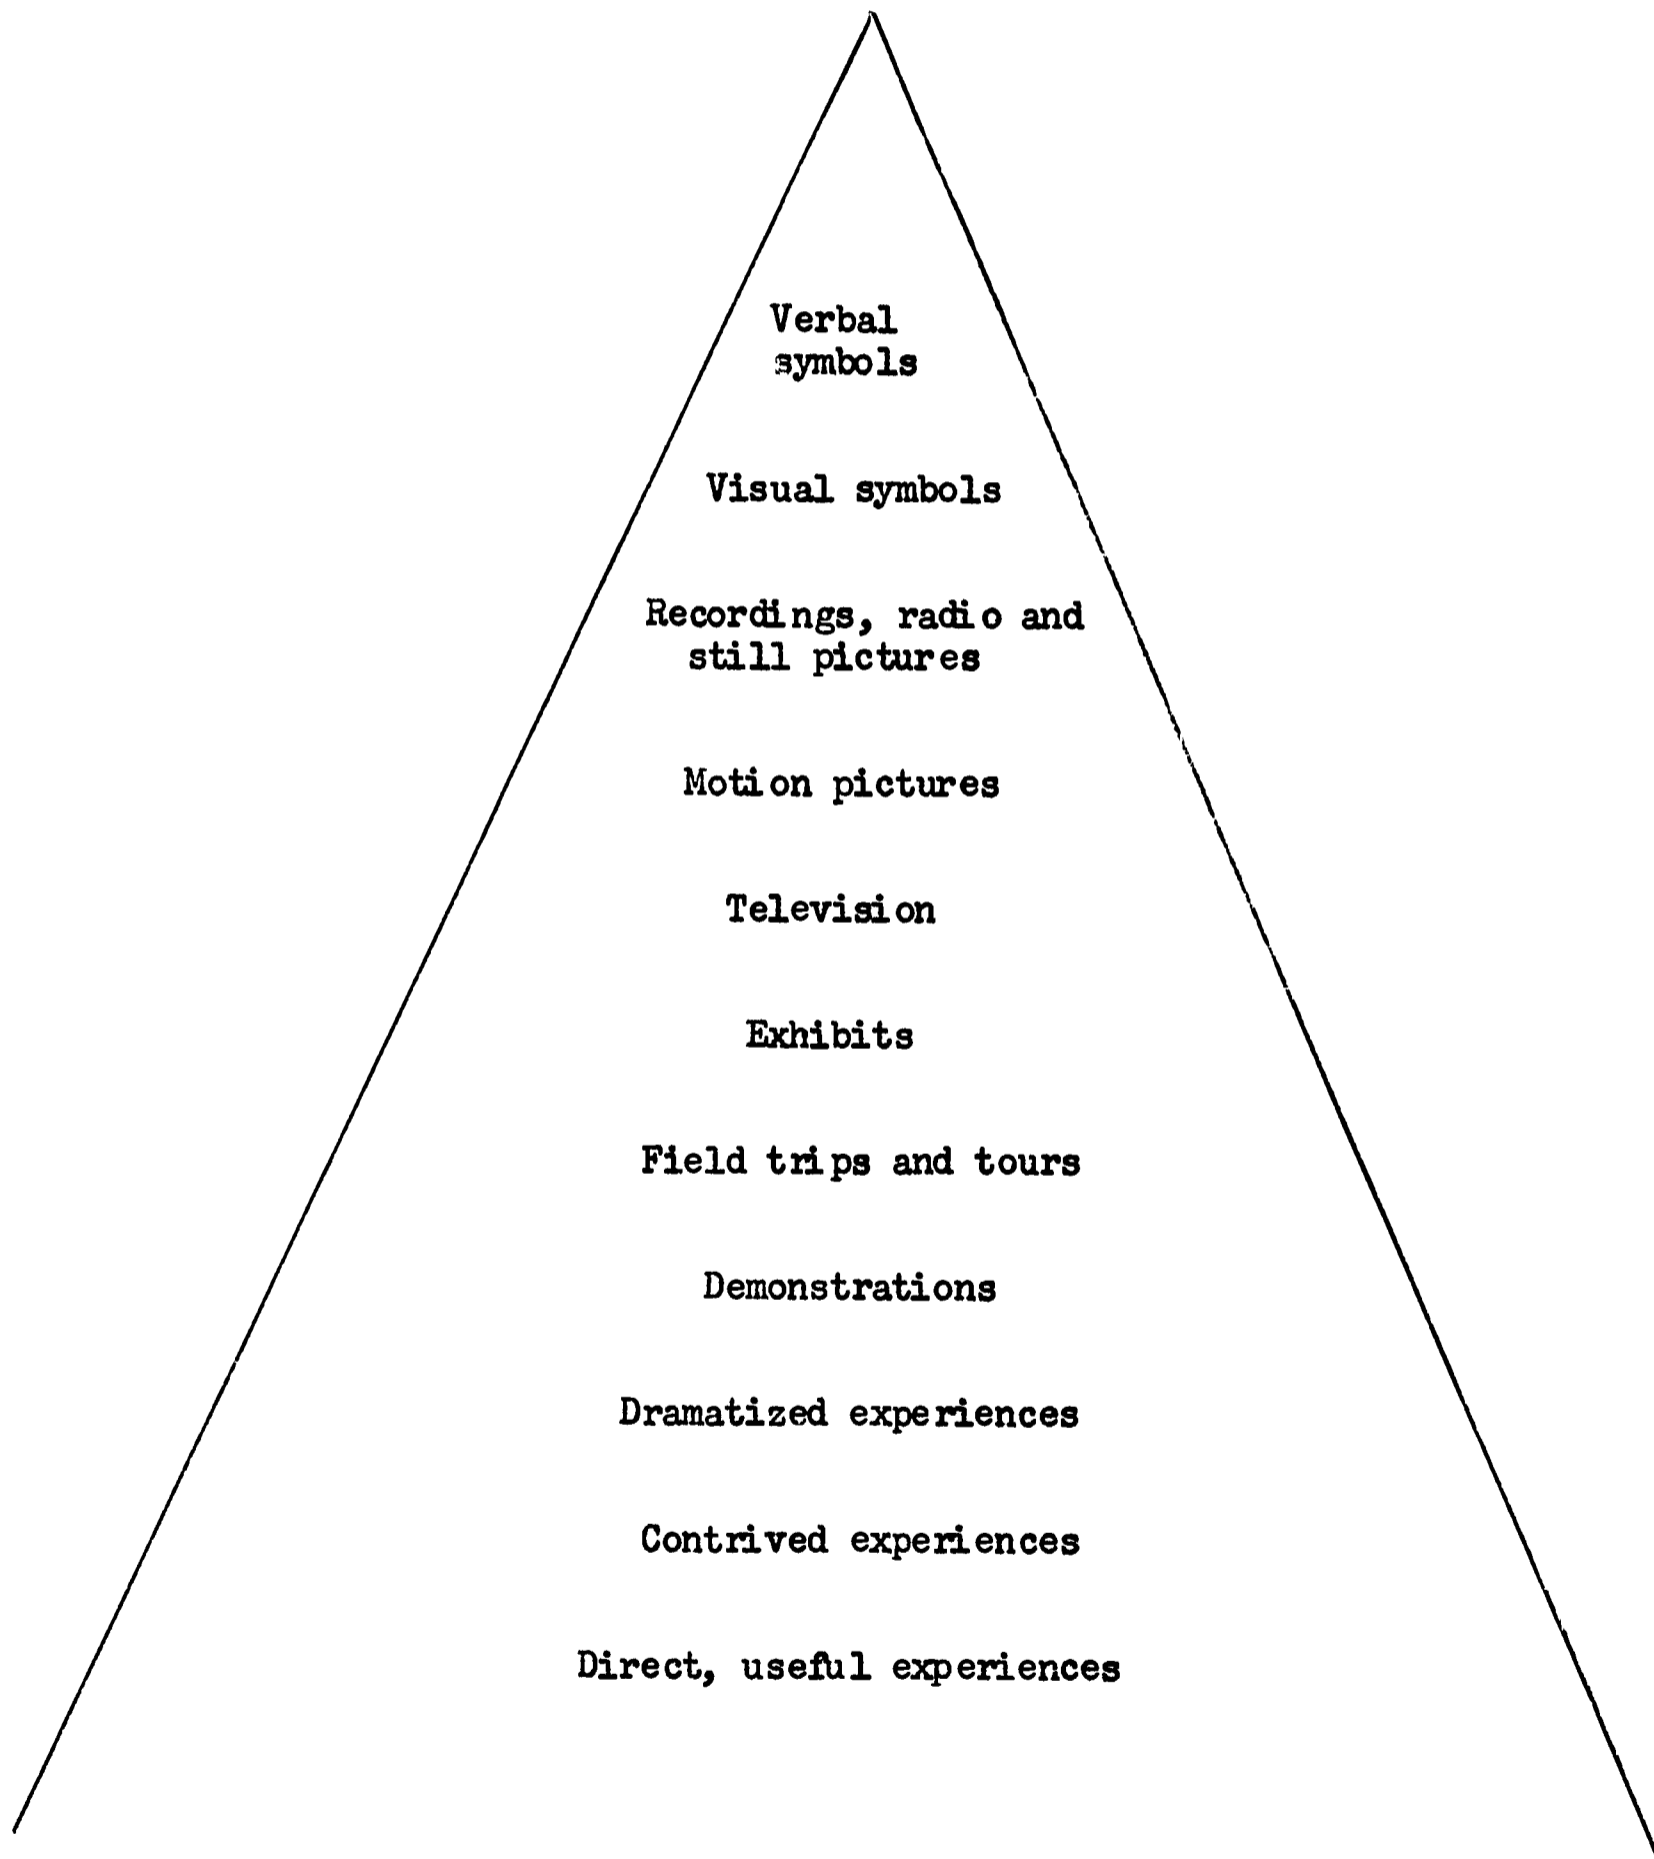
Verbal symbols

Visual symbols

Recordings, radio and still pictures

Motion pictures

Television

Exhibits

Field trips and tours

Demonstrations

Dramatized experiences

Contrived experiences

Direct, useful experiences